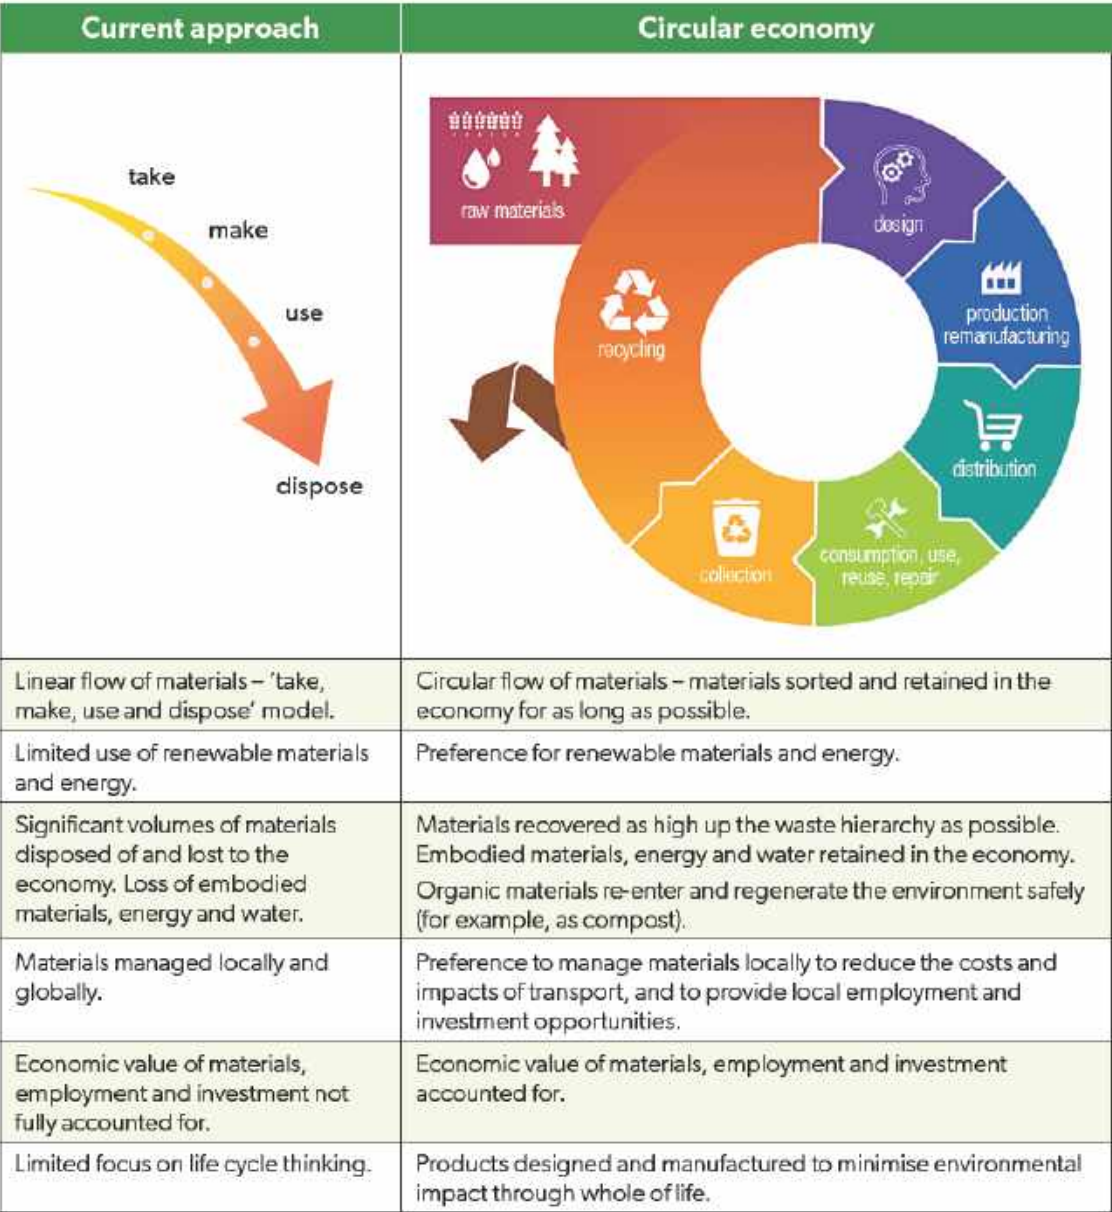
| Current approach | Circular economy |
|---|---|
| take<br>make<br>use<br>dispose | raw materials<br>design<br>production remanufacturing<br>distribution<br>consumption, use, reuse, repair<br>collection<br>recycling |
| Linear flow of materials – 'take, make, use and dispose' model. | Circular flow of materials – materials sorted and retained in the economy for as long as possible. |
| Limited use of renewable materials and energy. | Preference for renewable materials and energy. |
| Significant volumes of materials disposed of and lost to the economy. Loss of embodied materials, energy and water. | Materials recovered as high up the waste hierarchy as possible. Embodied materials, energy and water retained in the economy. Organic materials re-enter and regenerate the environment safely (for example, as compost). |
| Materials managed locally and globally. | Preference to manage materials locally to reduce the costs and impacts of transport, and to provide local employment and investment opportunities. |
| Economic value of materials, employment and investment not fully accounted for. | Economic value of materials, employment and investment accounted for. |
| Limited focus on life cycle thinking. | Products designed and manufactured to minimise environmental impact through whole of life. |